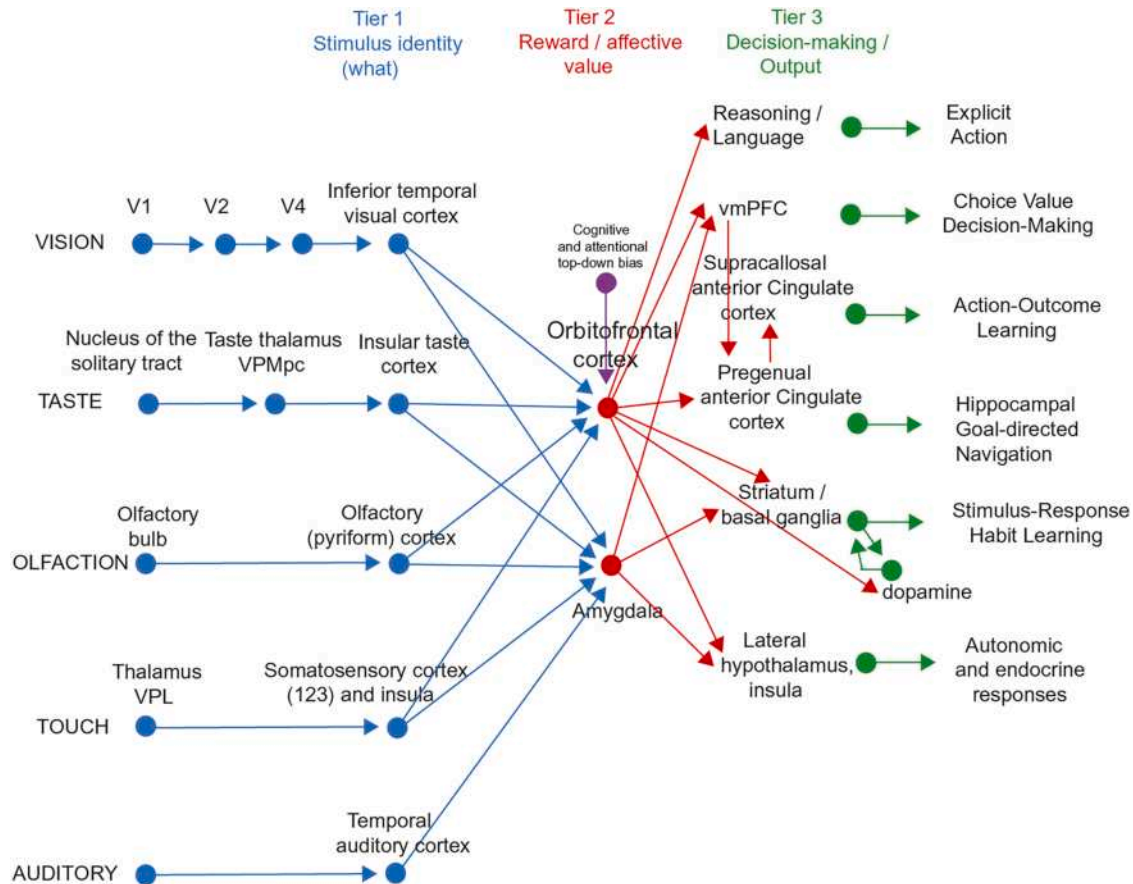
Tier 1
Stimulus identity
(what)

Tier 2
Reward / affective
value

Tier 3
Decision-making /
Output

Reasoning /
Language

Explicit
Action

V1

V2

V4

Inferior temporal
visual cortex

vmPFC

Choice Value
Decision-Making

VISION

Cognitive
and attentional
top-down bias

Supracallosal
anterior Cingulate
cortex

Action-Outcome
Learning

Nucleus of the
solitary tract

Taste thalamus
VPMpc

Insular taste
cortex

Orbitofrontal
cortex

Pregenual
anterior Cingulate
cortex

TASTE

Hippocampal
Goal-directed
Navigation

Olfactory
bulb

Olfactory
(pyriform) cortex

Striatum /
basal ganglia

Stimulus-Response
Habit Learning

OLFACTION

dopamine

Amygdala

Thalamus
VPL

Somatosensory cortex
(123) and insula

Lateral
hypothalamus,
insula

Autonomic
and endocrine
responses

TOUCH

Temporal
auditory cortex

AUDITORY